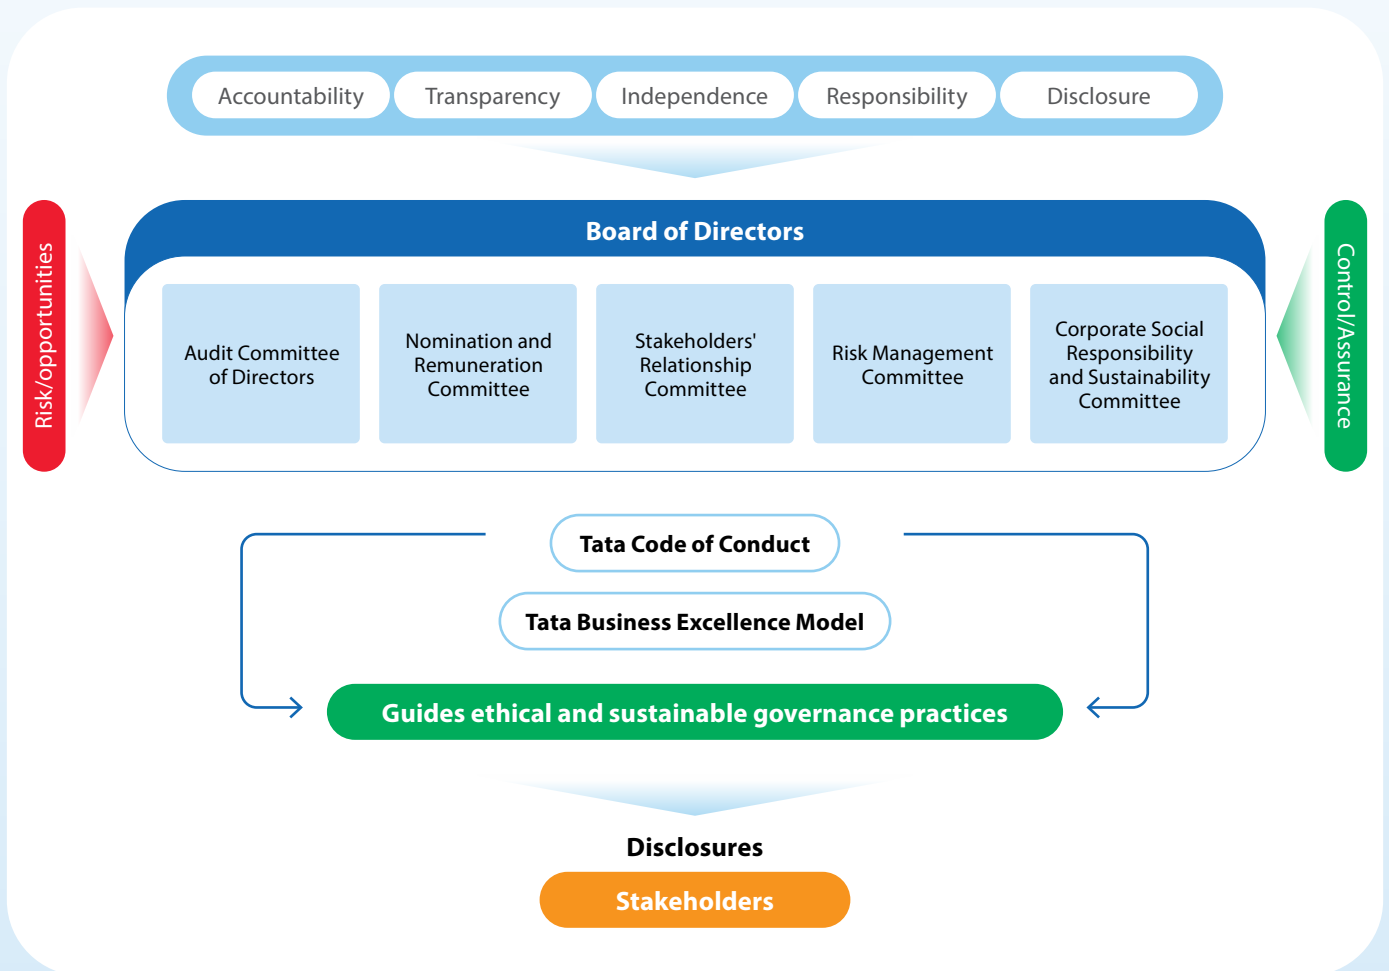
Accountability Transparency Independence Responsibility Disclosure

Risk/opportunities

Board of Directors

Control/Assurance

Audit Committee of Directors

Nomination and Remuneration Committee

Stakeholders' Relationship Committee

Risk Management Committee

Corporate Social Responsibility and Sustainability Committee

Tata Code of Conduct

Tata Business Excellence Model

Guides ethical and sustainable governance practices

Disclosures

Stakeholders